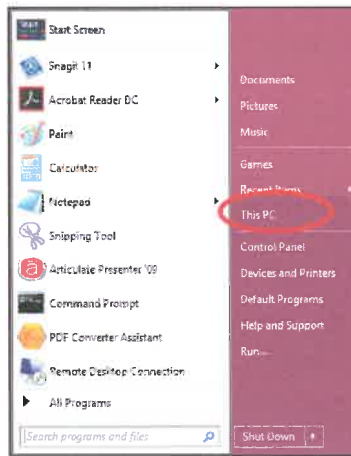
Start Screen
Snagit 11
Acrobat Reader DC
Paint
Calculator
Notepad
Snipping Tool
Articulate Presenter '09
Command Prompt
PDF Converter Assistant
Remote Desktop Connection
All Programs
Search programs and files

Documents
Pictures
Music
Games
Recent Items
This PC
Control Panel
Devices and Printers
Default Programs
Help and Support
Run...
Shut Down